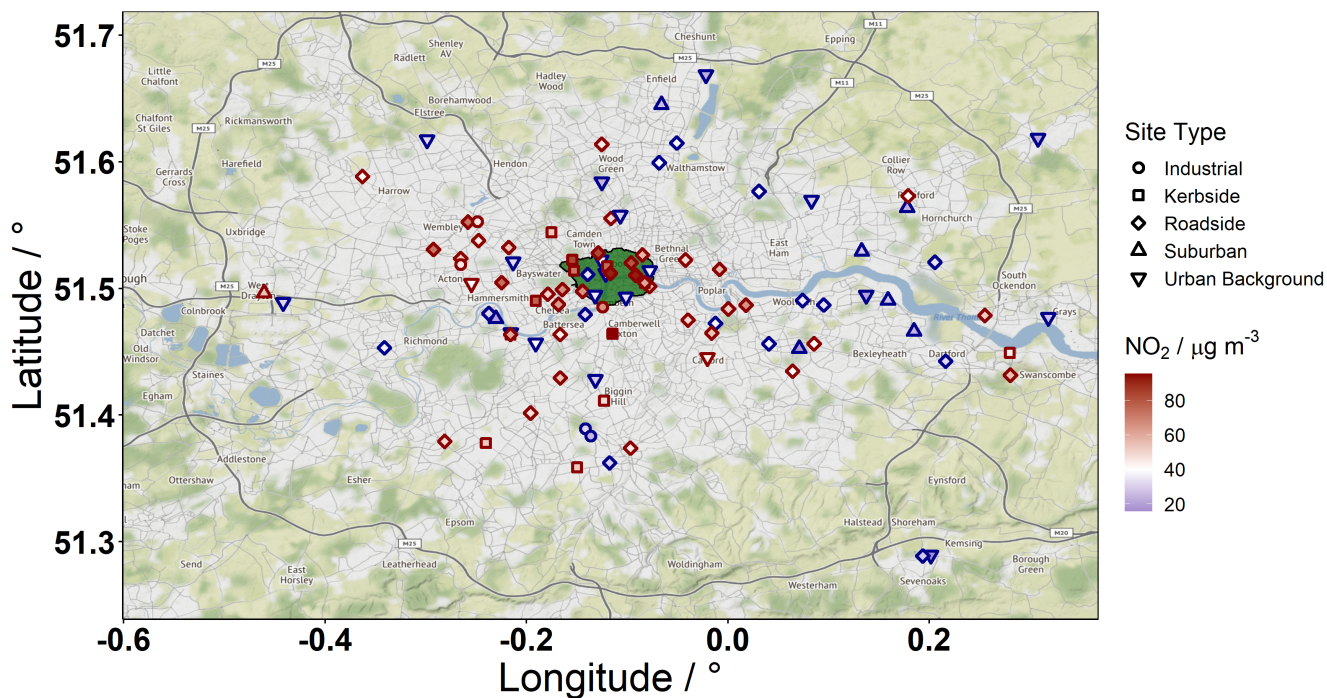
51.7
51.6
51.5
51.4
51.3
Latitude / °
-0.6
-0.4
-0.2
0.0
0.2
Longitude / °

Site Type
Industrial
Kerbside
Roadside
Suburban
Urban Background

$NO_2$ / μg $m^{-3}$
80
60
40
20

Cheshunt
Epping
Shenley AV
Radlett
M25
M11
Little Chalfont
Hadley Wood
Enfield
Borehamwood
Elstree
Chalfont St Giles
M25
Rickmansworth
Gerrards Cross
Harefield
Hendon
Wood Green
Walthamstow
Collier Row
Romford
Hornchurch
M25
Harrow
Stoke Poges
Uxbridge
Wembley
Camden Town
Bethnal Green
East Ham
South Ockendon
Acton
Bayswater
Hammersmith
Chelsea
Battersea
Poplar
Woolwich
Grays
Colnbrook
Datchet
Old Windsor
Richmond
Camberwell
Brixton
Catford
Bexleyheath
Dartford
Swanscombe
Staines
Egham
Biggin Hill
Addlestone
Ottershaw
Esher
Eynsford
Epsom
Halstead
Shoreham
M25
Kemsing
M20
Send
East Horsley
Leatherhead
Woldingham
Westerham
Sevenoaks
Borough Green
River Thames